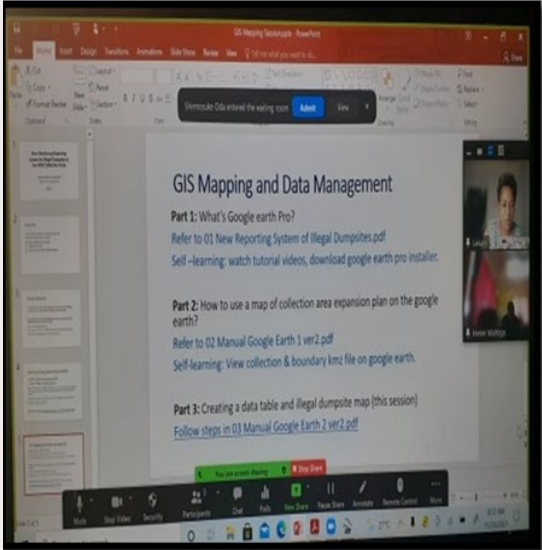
GIS Mapping Session.pptx - PowerPoint

File Home Insert Design Transitions Animations Slide Show Review View Tell me what you want to do

Share

Shimosuke Oda entered the waiting room Admit View

GIS Mapping and Data Management

Part 1: What's Google earth Pro?

Refer to 01 New Reporting System of Illegal Dumpsites.pdf

Self –learning: watch tutorial videos, download google earth pro installer.

Part 2: How to use a map of collection area expansion plan on the google earth?

Refer to 02 Manual Google Earth 1 ver2.pdf

Self-learning: View collection & boundary kmz file on google earth.

Part 3: Creating a data table and illegal dumpsite map (this session)

Follow steps in 03 Manual Google Earth 2 ver2.pdf

You are screen sharing Stop Share

Mute Stop Video Security Participants Chat Polls New Share Pause Share Annotate Remote Control More

27°C